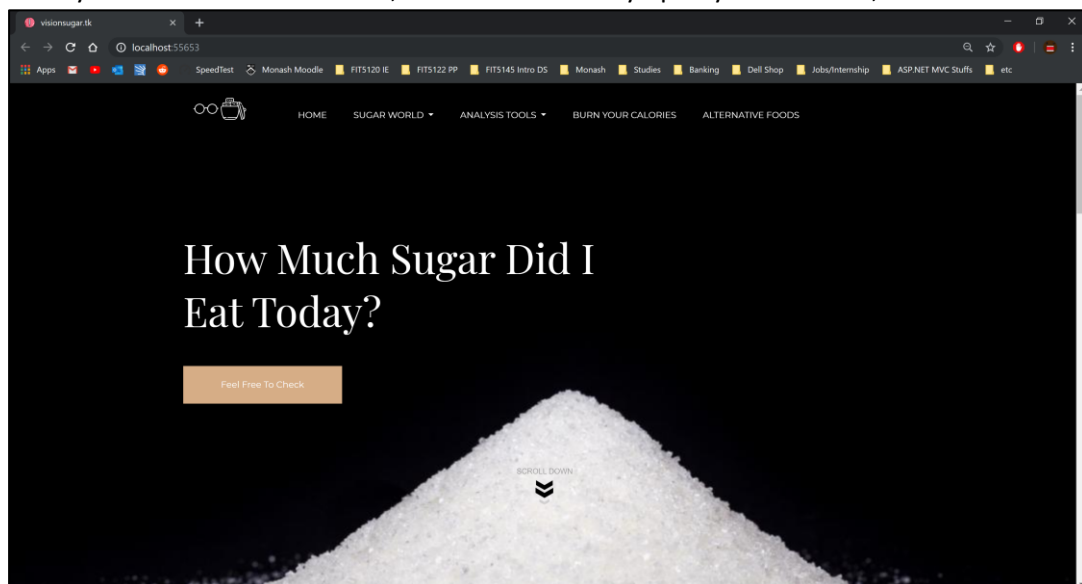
visionsugar.tk

localhost:55653

Apps SpeedTest Monash Moodle FIT5120 IE FIT5122 PP FIT5145 Intro DS Monash Studies Banking Dell Shop Jobs/Internship ASP.NET MVC Stuffs etc

HOME SUGAR WORLD ANALYSIS TOOLS BURN YOUR CALORIES ALTERNATIVE FOODS

How Much Sugar Did I Eat Today?

Feel Free To Check

SCROLL DOWN